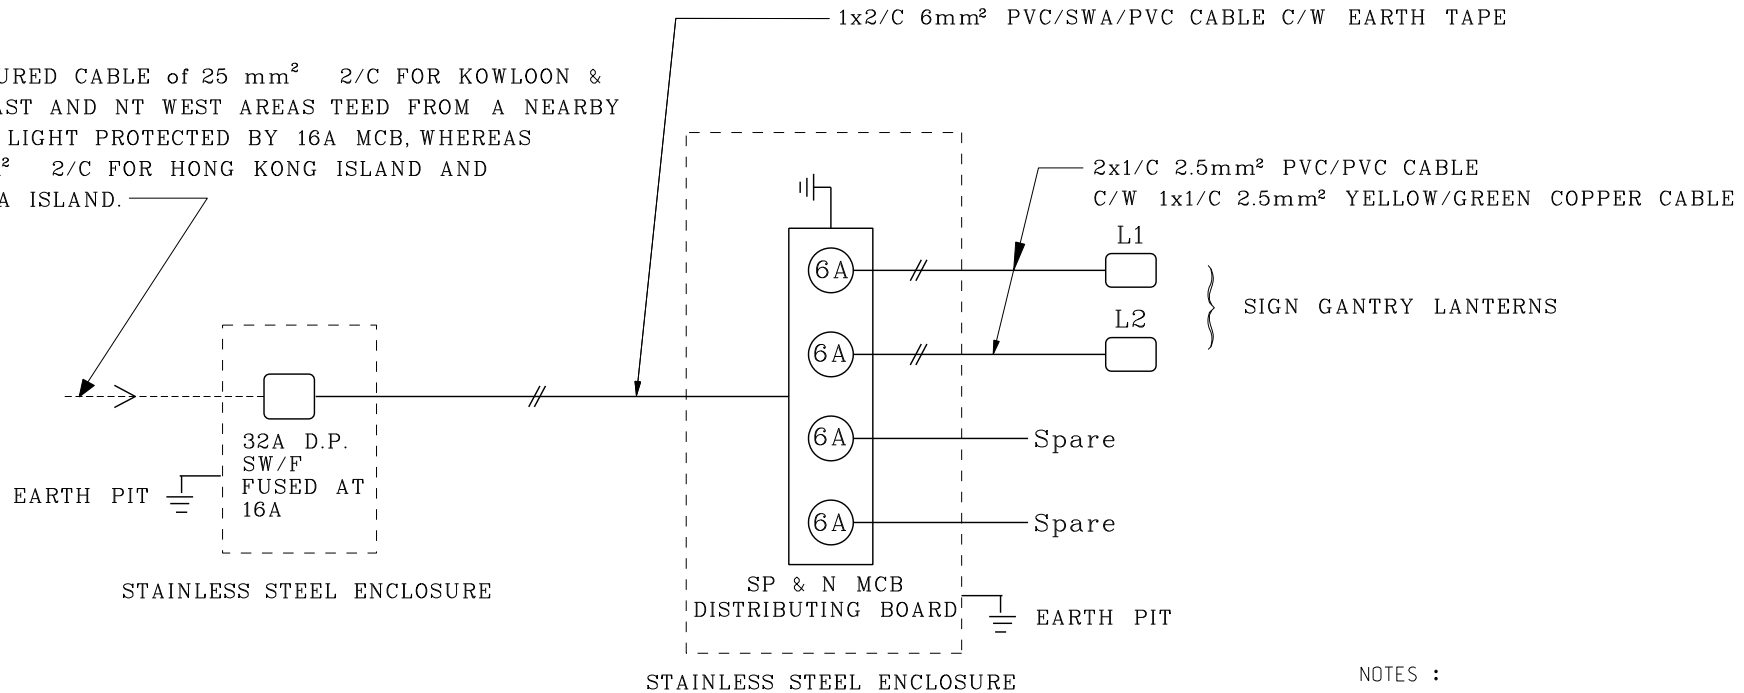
1x2/C 6mm² PVC/SWA/PVC CABLE C/W EARTH TAPE

URED CABLE of 25 mm² 2/C FOR KOWLOON & AST AND NT WEST AREAS TEED FROM A NEARBY LIGHT PROTECTED BY 16A MCB, WHEREAS ² 2/C FOR HONG KONG ISLAND AND A ISLAND.

2x1/C 2.5mm² PVC/PVC CABLE
C/W 1x1/C 2.5mm² YELLOW/GREEN COPPER CABLE

L1

L2

SIGN GANTRY LANTERNS

6A

6A

6A

6A

Spare

Spare

32A D.P. SW/F FUSED AT 16A

EARTH PIT

STAINLESS STEEL ENCLOSURE

SP & N MCB DISTRIBUTING BOARD

EARTH PIT

STAINLESS STEEL ENCLOSURE

NOTES :